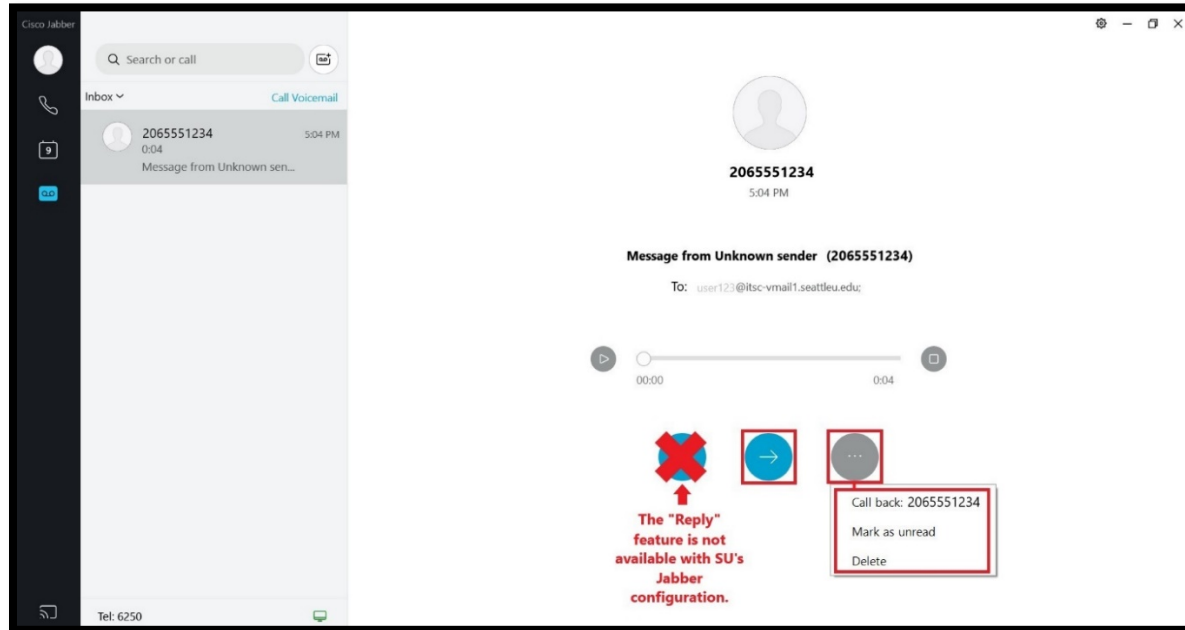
Cisco Jabber

9

Search or call

Inbox

Call Voicemail

2065551234
0:04
Message from Unknown sen...

5:04 PM

Tel: 6250

2065551234
5:04 PM

Message from Unknown sender (2065551234)

To: user123@itsc-vmail1.seattleu.edu;

00:00

0:04

The "Reply" feature is not available with SU's Jabber configuration.

Call back: 2065551234

Mark as unread

Delete